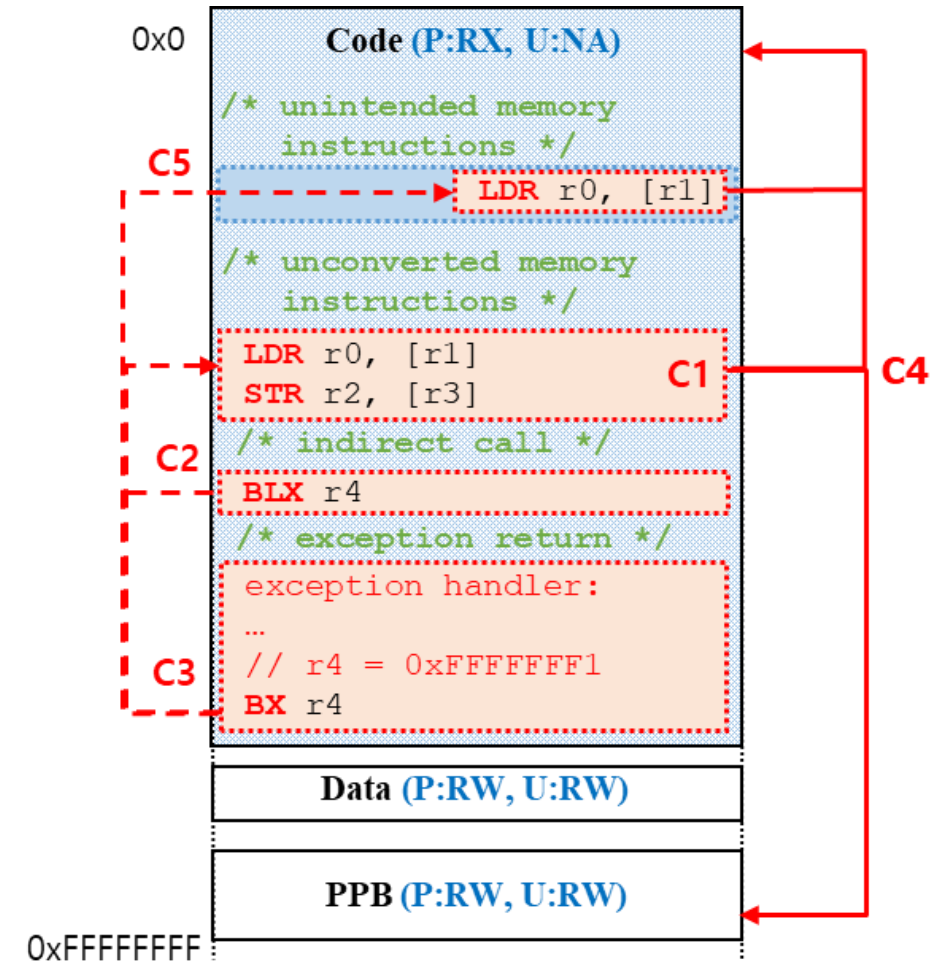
0x0

Code (P:RX, U:NA)

/* unintended memory instructions */

C5

LDR r0, [r1]

/* unconverted memory instructions */

LDR r0, [r1]
STR r2, [r3]

C1

C4

/* indirect call */

C2

BLX r4

/* exception return */

exception handler:
…
// r4 = 0xFFFFFFF1

C3

BX r4

Data (P:RW, U:RW)

PPB (P:RW, U:RW)

0xFFFFFFFF